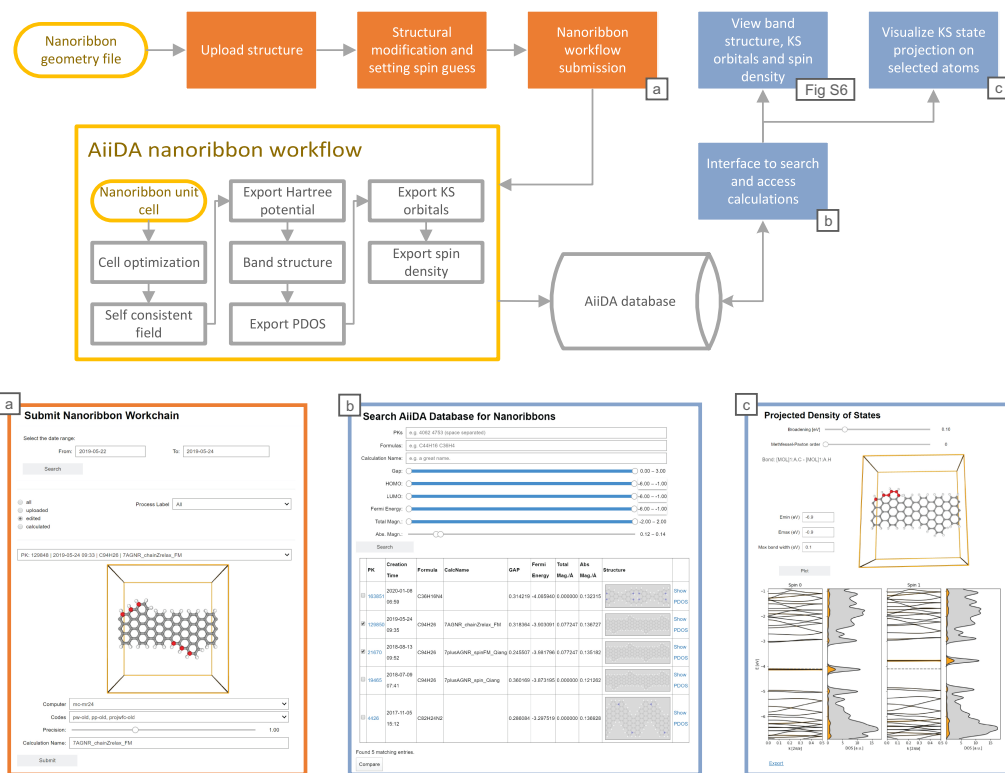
Nanoribbon geometry file

Upload structure

Structural modification and setting spin guess

Nanoribbon workflow submission

a

View band structure, KS orbitals and spin density

Fig S6

Visualize KS state projection on selected atoms

c

AiiDA nanoribbon workflow

Nanoribbon unit cell

Export Hartree potential

Export KS orbitals

Cell optimization

Band structure

Export spin density

Self consistent field

Export PDOS

AiiDA database

Interface to search and access calculations

b

a

Submit Nanoribbon Workchain

Select the date range:

From: 2019-05-22

To: 2019-05-24

Search

all
uploaded
edited
calculated

Process Label All

PK: 129848 | 2019-05-24 09:33 | C94H26 | 7AGNR_chainZrelax_FM

Computer mc-mr24

Codes pw-old, pp-old, projwfc-old

Precision: 1.00

Calculation Name: 7AGNR_chainZrelax_FM

Submit

b

Search AiiDA Database for Nanoribbons

PKs: e.g. 4062 4753 (space separated)

Formulas: e.g. C44H16 C36H4

Calculation Name: e.g. a great name.

Gap: 0.00 – 3.00

HOMO: -8.00 – -1.00

LUMO: -8.00 – -1.00

Fermi Energy: -8.00 – -1.00

Total Magn.: -2.00 – 2.00

Abs. Magn.: 0.12 – 0.14

Search

| PK | Creation Time | Formula | CalcName | GAP | Fermi Energy | Total Mag./Å | Abs Mag./Å | Structure | |
|---|---|---|---|---|---|---|---|---|---|
| 163803 | 2020-01-08 08:59 | C36H18N4 | | 0.314219 | -4.065940 | 0.000000 | 0.132315 | | Show PDOS |
| 129848 | 2019-05-24 09:33 | C94H26 | 7AGNR_chainZrelax_FM | 0.316364 | -3.903091 | 0.077247 | 0.136727 | | Show PDOS |
| 21670 | 2018-08-13 09:52 | C94H26 | 7plusAGNR_spinFM_Qiang | 0.245507 | -3.881766 | 0.077247 | 0.135182 | | Show PDOS |
| 19463 | 2018-07-09 07:41 | C94H26 | 7plusAGNR_spin_Qiang | 0.360169 | -3.873195 | 0.000000 | 0.121262 | | Show PDOS |
| 4438 | 2017-11-05 15:12 | C62H24N2 | | 0.288094 | -3.297519 | 0.000000 | 0.138526 | | Show PDOS |

Found 5 matching entries.

Compare

c

Projected Density of States

Broadening [eV] 0.10

Methfessel-Paxton order 0

Bond: [MOL]1.A:C - [MOL]1.A:H

Emin (eV) -6.0

Emax (eV) -0.0

Max band width (eV) 0.1

Plot

Spin 0

Spin 1

E [eV]

k [2π/a]

DOS [a.u.]

k [2π/a]

DOS [a.u.]

Export